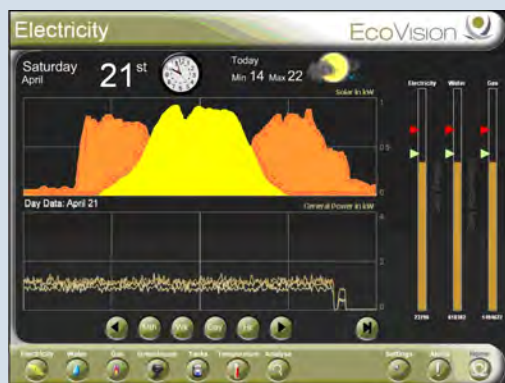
Electricity

EcoVision

Saturday
April

21st

Today
Min 14 Max 22

Solar in kW

1

0.5

0

Day Data: April 21

General Power in kW

4

2

0

Electricity

Water

Gas

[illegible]

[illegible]

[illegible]

Mth

Wk

Day

Hr

Electricity

Water

Gas

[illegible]

Tanks

Temperature

Analyse

Settings

Alerts

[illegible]